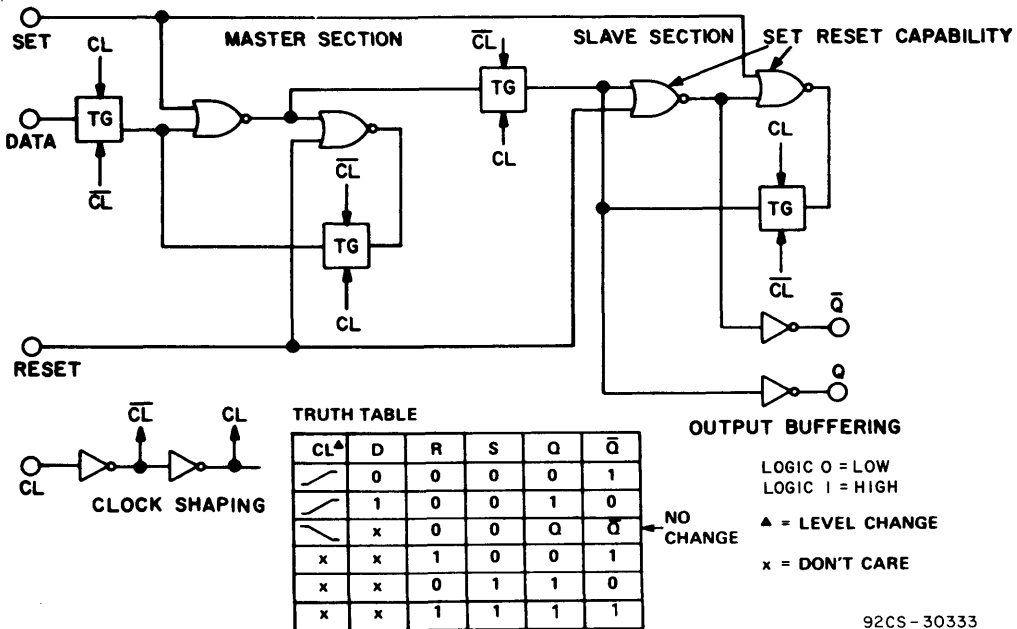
SET
CL
MASTER SECTION
$\overline{CL}$
SLAVE SECTION
SET RESET CAPABILITY
DATA
TG
TG
$\overline{CL}$
CL
$\overline{CL}$
CL
TG
TG
CL
$\overline{CL}$
CL
$\overline{Q}$
RESET
Q
$\overline{CL}$
CL
TRUTH TABLE
OUTPUT BUFFERING
CL
CLOCK SHAPING

| CL▲ | D | R | S | Q | $\overline{Q}$ |
|---|---|---|---|---|---|
| ⟋ | 0 | 0 | 0 | 0 | 1 |
| ⟋ | 1 | 0 | 0 | 1 | 0 |
| ⟍ | x | 0 | 0 | Q | $\overline{Q}$ |
| x | x | 1 | 0 | 0 | 1 |
| x | x | 0 | 1 | 1 | 0 |
| x | x | 1 | 1 | 1 | 1 |

NO CHANGE

LOGIC 0 = LOW
LOGIC 1 = HIGH
▲ = LEVEL CHANGE
x = DON'T CARE

92CS-30333